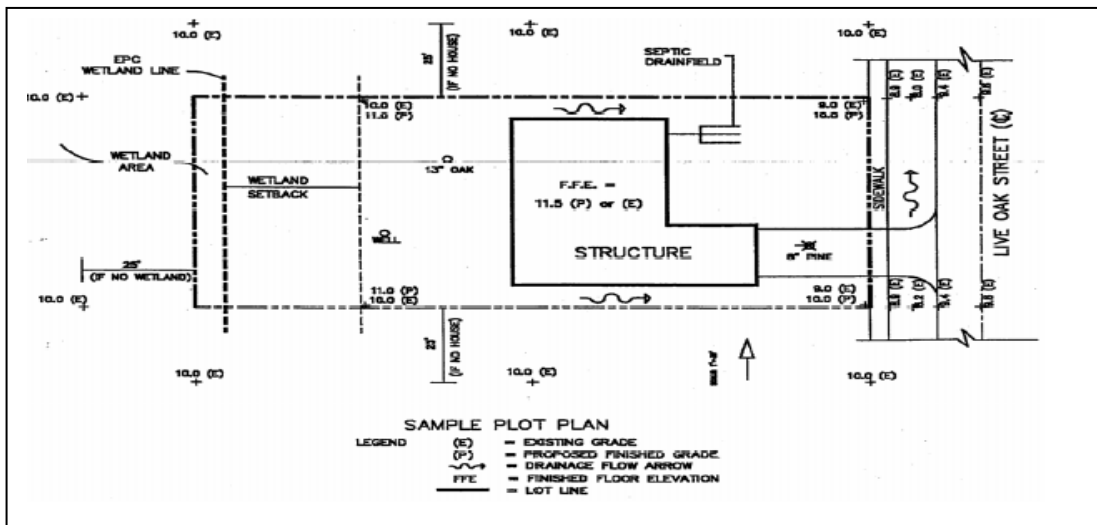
10.0 (E)

10.0 (E)

10.0 (E)

EPC WETLAND LINE

SEPTIC DRAINFIELD

25' (IF NO HOUSE)

10.0 (E)

10.0 (E)
11.0 (P)

9.0 (E)
10.0 (P)

8.9 (E)

8.4 (E)

10.0 (E)

WETLAND AREA

13" OAK

WETLAND SETBACK

F.F.E. =
11.5 (P) or (E)

SIDEWALK

LIVE OAK STREET (℄)

WELL

STRUCTURE

8" PINE

25' (IF NO WETLAND)

10.0 (E)

11.0 (P)
10.0 (E)

9.0 (E)
10.0 (P)

8.9 (E)

8.2 (E)

8.4 (E)

8.8 (E)

25' (IF NO HOUSE)

10.0 (E)

10.0 (E)

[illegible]

10.0 (E)

SAMPLE PLOT PLAN

LEGEND
(E) = EXISTING GRADE
(P) = PROPOSED FINISHED GRADE
= DRAINAGE FLOW ARROW
FFE = FINISHED FLOOR ELEVATION
= LOT LINE